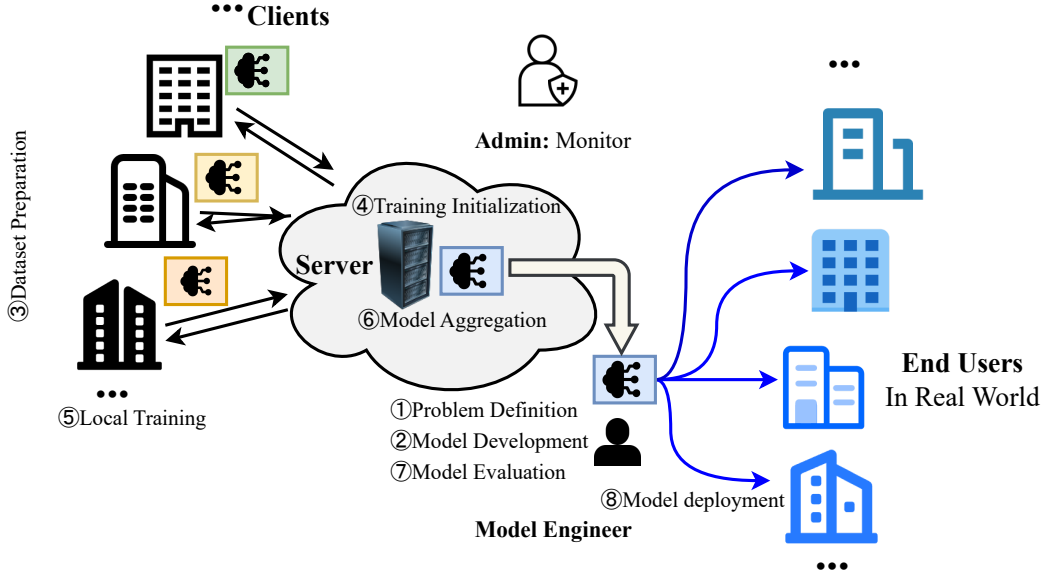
••• Clients

③Dataset Preparation

Admin: Monitor

④Training Initialization

Server

⑥Model Aggregation

•••

⑤Local Training

①Problem Definition
②Model Development
⑦Model Evaluation

⑧Model deployment

Model Engineer

•••

End Users
In Real World

•••